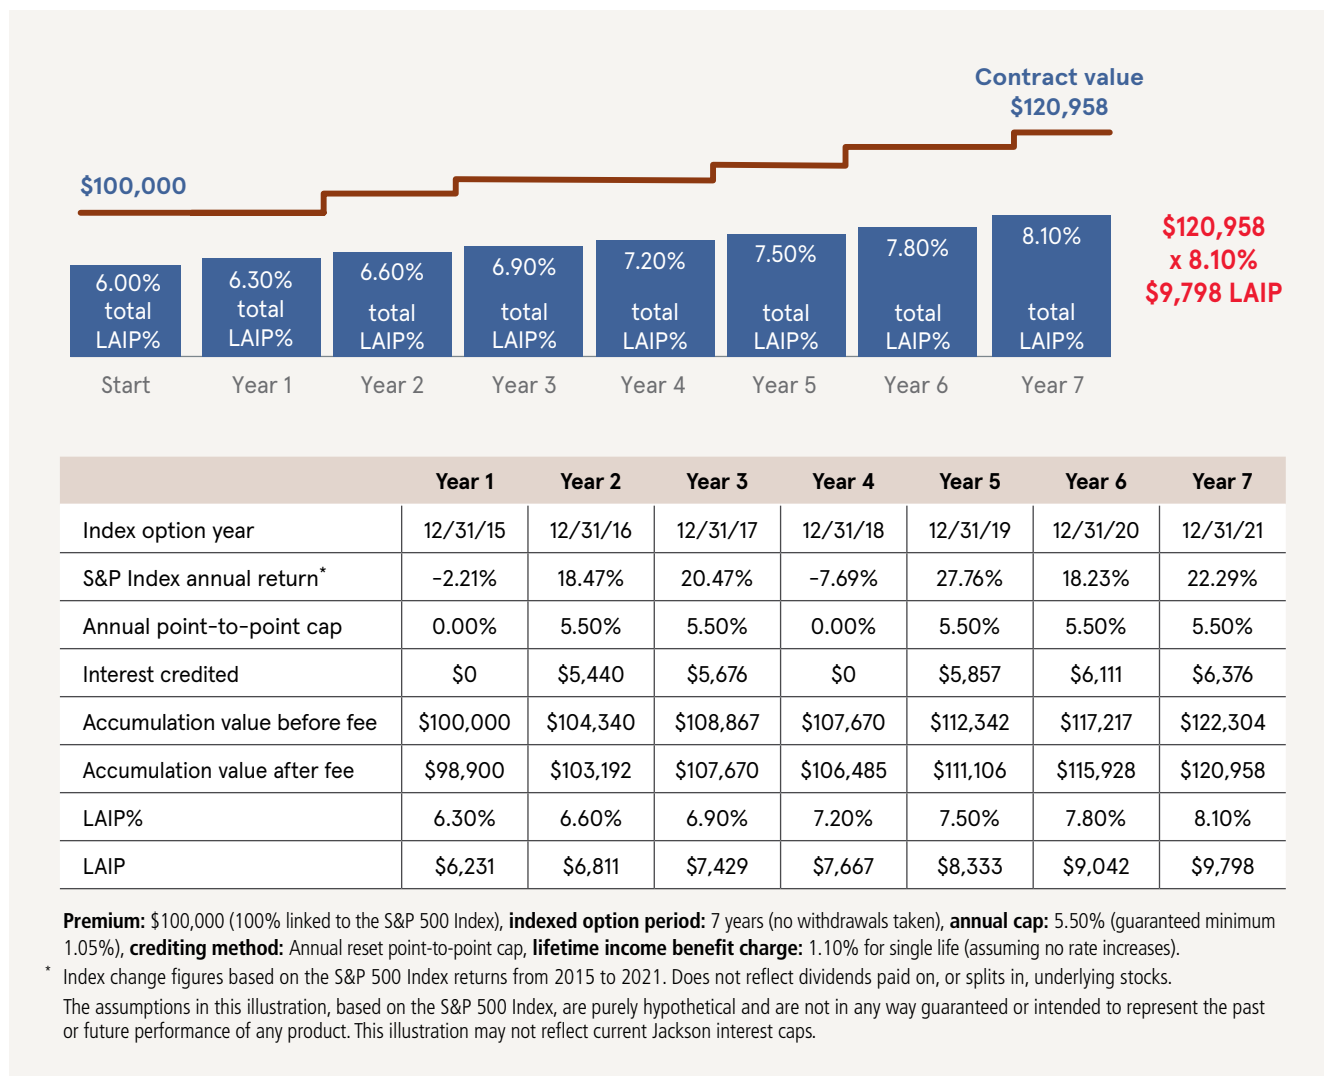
Contract value
$120,958

$100,000

6.00% total LAIP%

6.30% total LAIP%

6.60% total LAIP%

6.90% total LAIP%

7.20% total LAIP%

7.50% total LAIP%

7.80% total LAIP%

8.10% total LAIP%

$120,958
x 8.10%
$9,798 LAIP

Start Year 1 Year 2 Year 3 Year 4 Year 5 Year 6 Year 7

| | Year 1 | Year 2 | Year 3 | Year 4 | Year 5 | Year 6 | Year 7 |
|---|---|---|---|---|---|---|---|
| Index option year | 12/31/15 | 12/31/16 | 12/31/17 | 12/31/18 | 12/31/19 | 12/31/20 | 12/31/21 |
| S&P Index annual return* | -2.21% | 18.47% | 20.47% | -7.69% | 27.76% | 18.23% | 22.29% |
| Annual point-to-point cap | 0.00% | 5.50% | 5.50% | 0.00% | 5.50% | 5.50% | 5.50% |
| Interest credited | $0 | $5,440 | $5,676 | $0 | $5,857 | $6,111 | $6,376 |
| Accumulation value before fee | $100,000 | $104,340 | $108,867 | $107,670 | $112,342 | $117,217 | $122,304 |
| Accumulation value after fee | $98,900 | $103,192 | $107,670 | $106,485 | $111,106 | $115,928 | $120,958 |
| LAIP% | 6.30% | 6.60% | 6.90% | 7.20% | 7.50% | 7.80% | 8.10% |
| LAIP | $6,231 | $6,811 | $7,429 | $7,667 | $8,333 | $9,042 | $9,798 |

**Premium:** $100,000 (100% linked to the S&P 500 Index), **indexed option period:** 7 years (no withdrawals taken), **annual cap:** 5.50% (guaranteed minimum 1.05%), **crediting method:** Annual reset point-to-point cap, **lifetime income benefit charge:** 1.10% for single life (assuming no rate increases).

* Index change figures based on the S&P 500 Index returns from 2015 to 2021. Does not reflect dividends paid on, or splits in, underlying stocks.

The assumptions in this illustration, based on the S&P 500 Index, are purely hypothetical and are not in any way guaranteed or intended to represent the past or future performance of any product. This illustration may not reflect current Jackson interest caps.